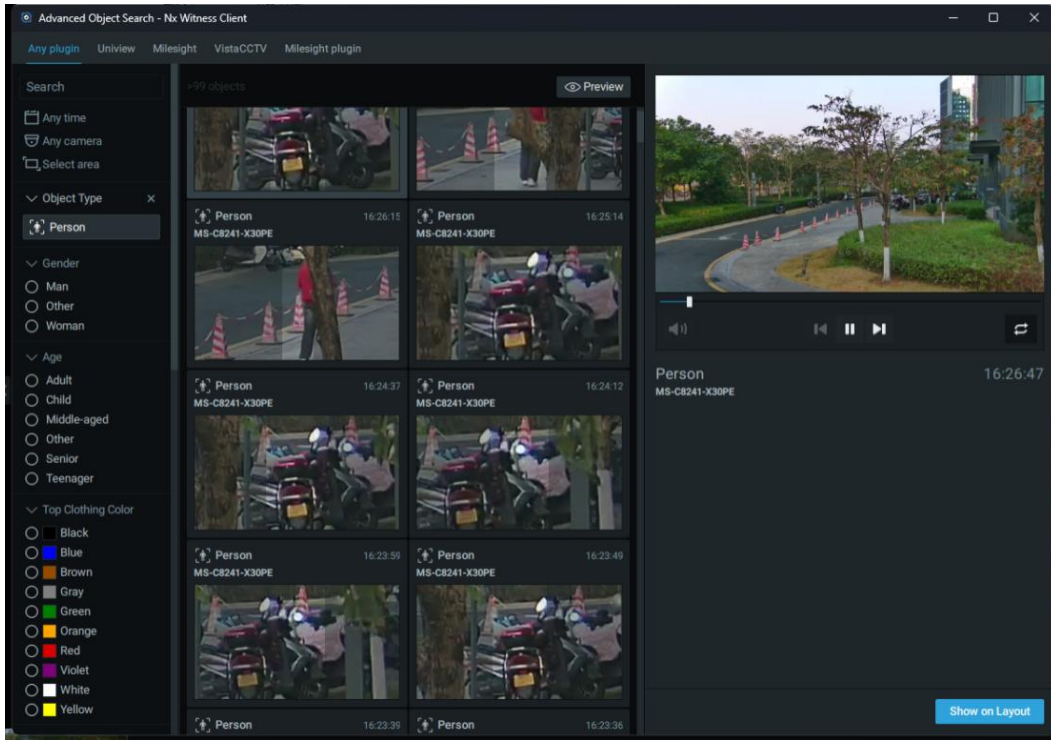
Advanced Object Search - Nx Witness Client

Any plugin Uniview Milesight VistaCCTV Milesight plugin

Search

Any time
Any camera
Select area

Object Type
Person

Gender
Man
Other
Woman

Age
Adult
Child
Middle-aged
Other
Senior
Teenager

Top Clothing Color
Black
Blue
Brown
Gray
Green
Orange
Red
Violet
White
Yellow

>99 objects

Preview

Person 16:26:15
MS-C8241-X30PE

Person 16:25:14
MS-C8241-X30PE

Person 16:24:37
MS-C8241-X30PE

Person 16:24:12
MS-C8241-X30PE

Person 16:23:59
MS-C8241-X30PE

Person 16:23:49
MS-C8241-X30PE

Person 16:23:39

Person 16:23:36

Person 16:26:47
MS-C8241-X30PE

Show on Layout